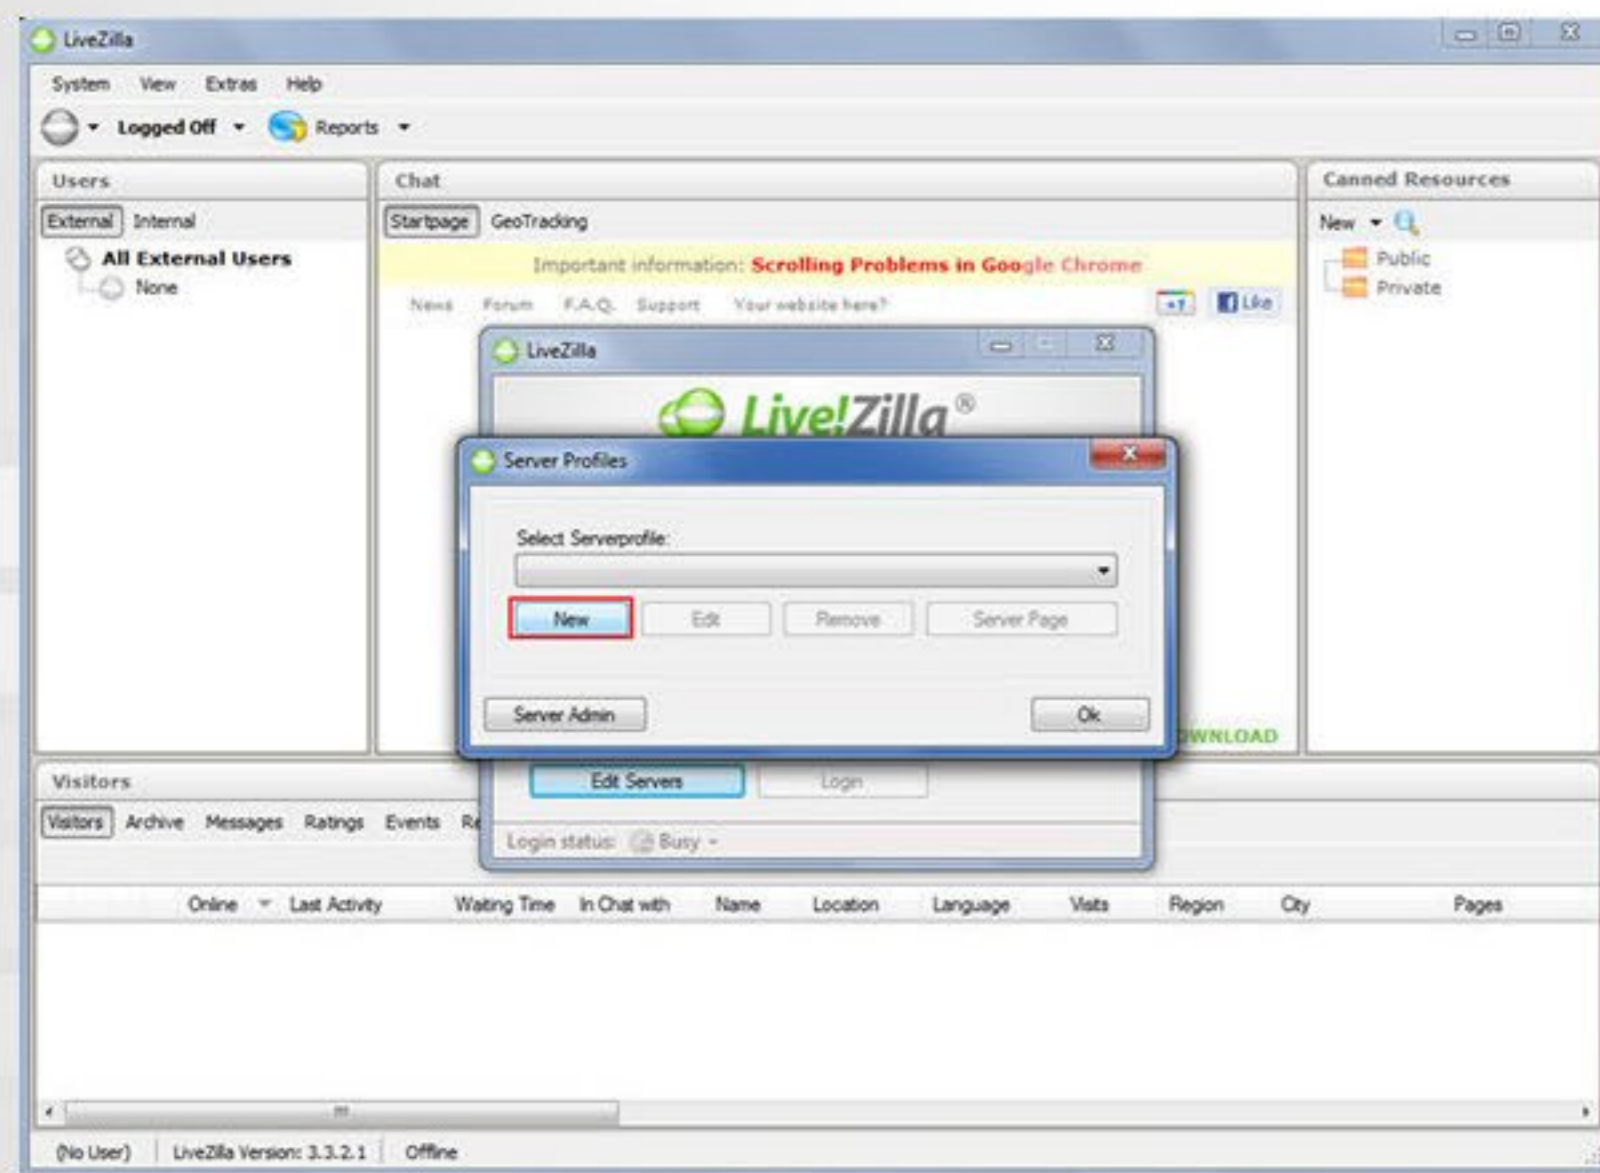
LiveZilla

System View Extras Help

Logged Off Reports

Users

External Internal

All External Users

None

Chat

Startpage GeoTracking

Important information: Scrolling Problems in Google Chrome

News Forum F.A.Q. Support Your website here?

+1 Like

LiveZilla

Live!Zilla®

Server Profiles

Select Serverprofile:

New Edit Remove Server Page

Server Admin Ok

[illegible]WNLOAD

Edit Servers Login

Login status: Busy

Canned Resources

New

Public

Private

Visitors

Visitors Archive Messages Ratings Events Re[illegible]

| Online | Last Activity | Waiting Time | In Chat with | Name | Location | Language | Visits | Region | City | Pages |
|---|---|---|---|---|---|---|---|---|---|---|

(No User) LiveZilla Version: 3.3.2.1 Offline